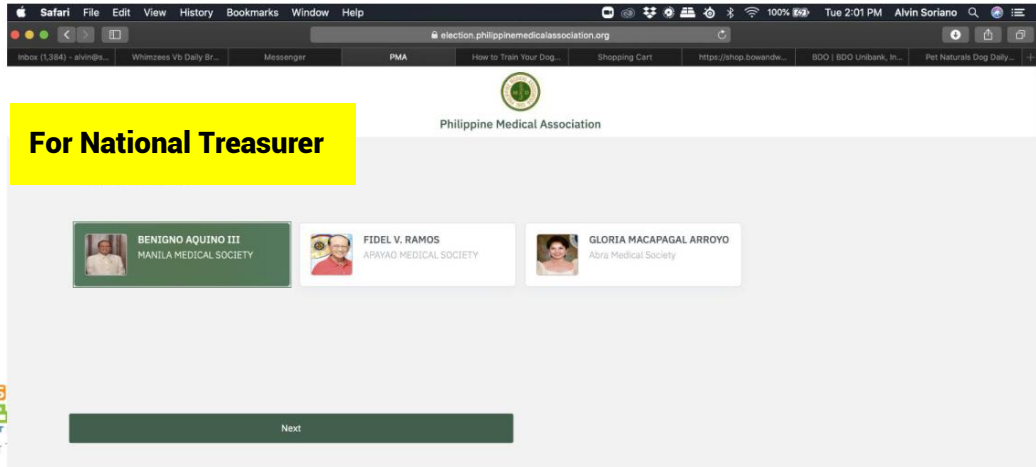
Safari File Edit View History Bookmarks Window Help

100% Tue 2:01 PM Alvin Soriano

election.philippinemedicalassociation.org

Inbox (1,384) - alvin@s... Whimzees Vb Daily Br... Messenger PMA How to Train Your Dog... Shopping Cart https://shop.bowandw... BDO | BDO Unibank, In... Pet Naturals Dog Daily...

For National Treasurer

Philippine Medical Association

BENIGNO AQUINO III
MANILA MEDICAL SOCIETY

FIDEL V. RAMOS
APAYAO MEDICAL SOCIETY

GLORIA MACAPAGAL ARROYO
Abra Medical Society

Next